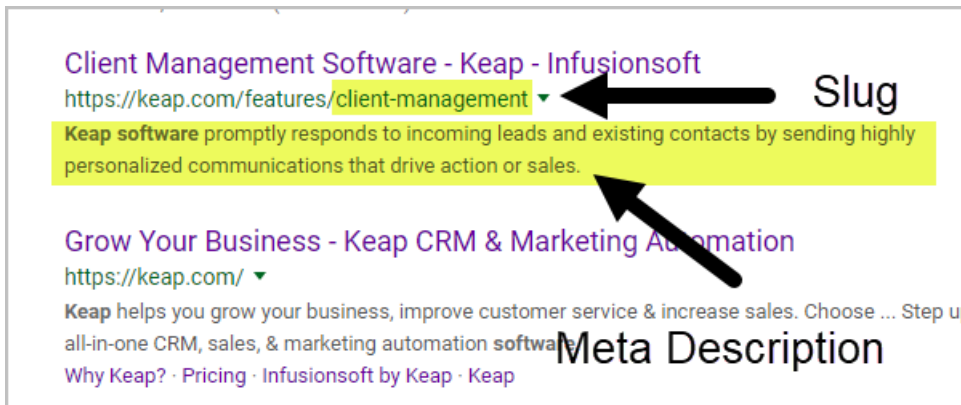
Client Management Software - Keap - Infusionsoft
https://keap.com/features/client-management ▾

Slug

**Keap software** promptly responds to incoming leads and existing contacts by sending highly personalized communications that drive action or sales.

Grow Your Business - Keap CRM & Marketing Automation
https://keap.com/ ▾

**Keap** helps you grow your business, improve customer service & increase sales. Choose ... Step u all-in-one CRM, sales, & marketing automation **softwa**

Meta Description

Why Keap? · Pricing · Infusionsoft by Keap · Keap